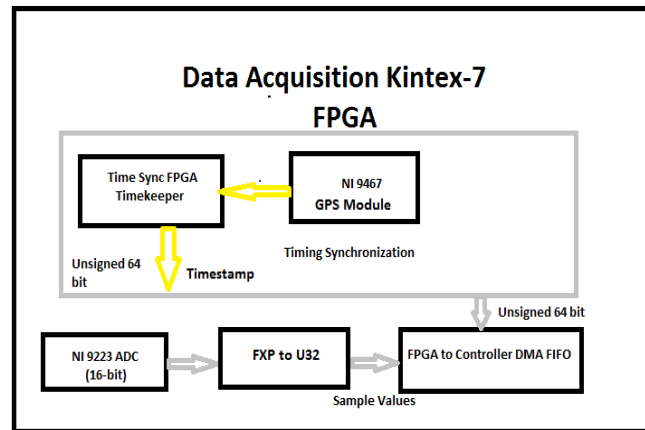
Data Acquisition Kintex-7 FPGA

Time Sync FPGA Timekeeper

NI 9467 GPS Module

Unsigned 64 bit

Timestamp

Timing Synchronization

Unsigned 64 bit

NI 9223 ADC (16-bit)

FXP to U32

FPGA to Controller DMA FIFO

Sample Values